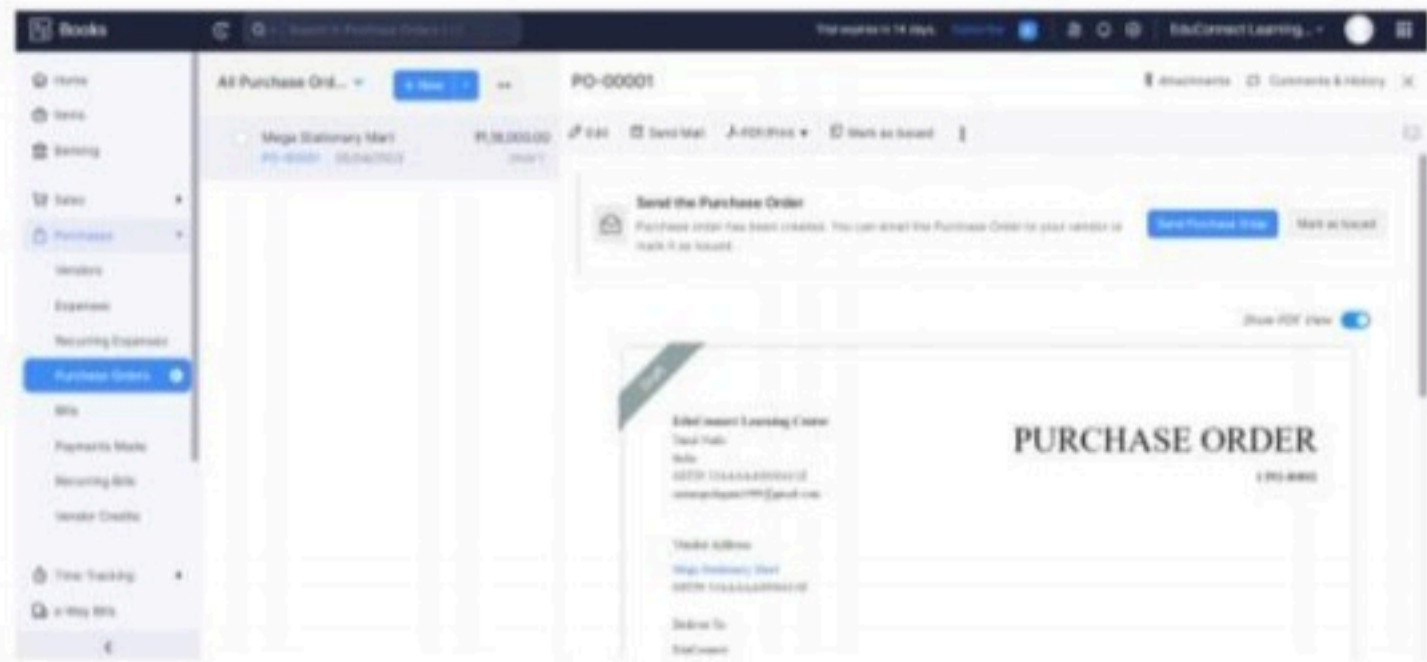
Books

Trial expires in 14 days.

EduConnect Learning...

Home

Items

Banking

Sales

Purchases

Vendors

Expenses

Recurring Expenses

Purchase Orders

Bills

Payments Made

Recurring Bills

Vendor Credits

Time Tracking

e-Way Bills

All Purchase Ord...

+ New

Mega Stationary Mart

PO-00001 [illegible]

₹1,38,000.00

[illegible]

PO-00001

Attachments

Comments & History

Edit

Send Mail

PDF/Print

Mark as Issued

Send the Purchase Order

Purchase order has been created. You can email the Purchase Order to your vendor or mark it as Issued.

Send Purchase Order

Mark as Issued

Show PDF View

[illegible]

EduConnect Learning Centre

Tamil Nadu

India

GSTIN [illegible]

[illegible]@gmail.com

PURCHASE ORDER

# PO-00001

Vendor Address

Mega Stationary Mart

GSTIN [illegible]

Deliver To

EduConnect